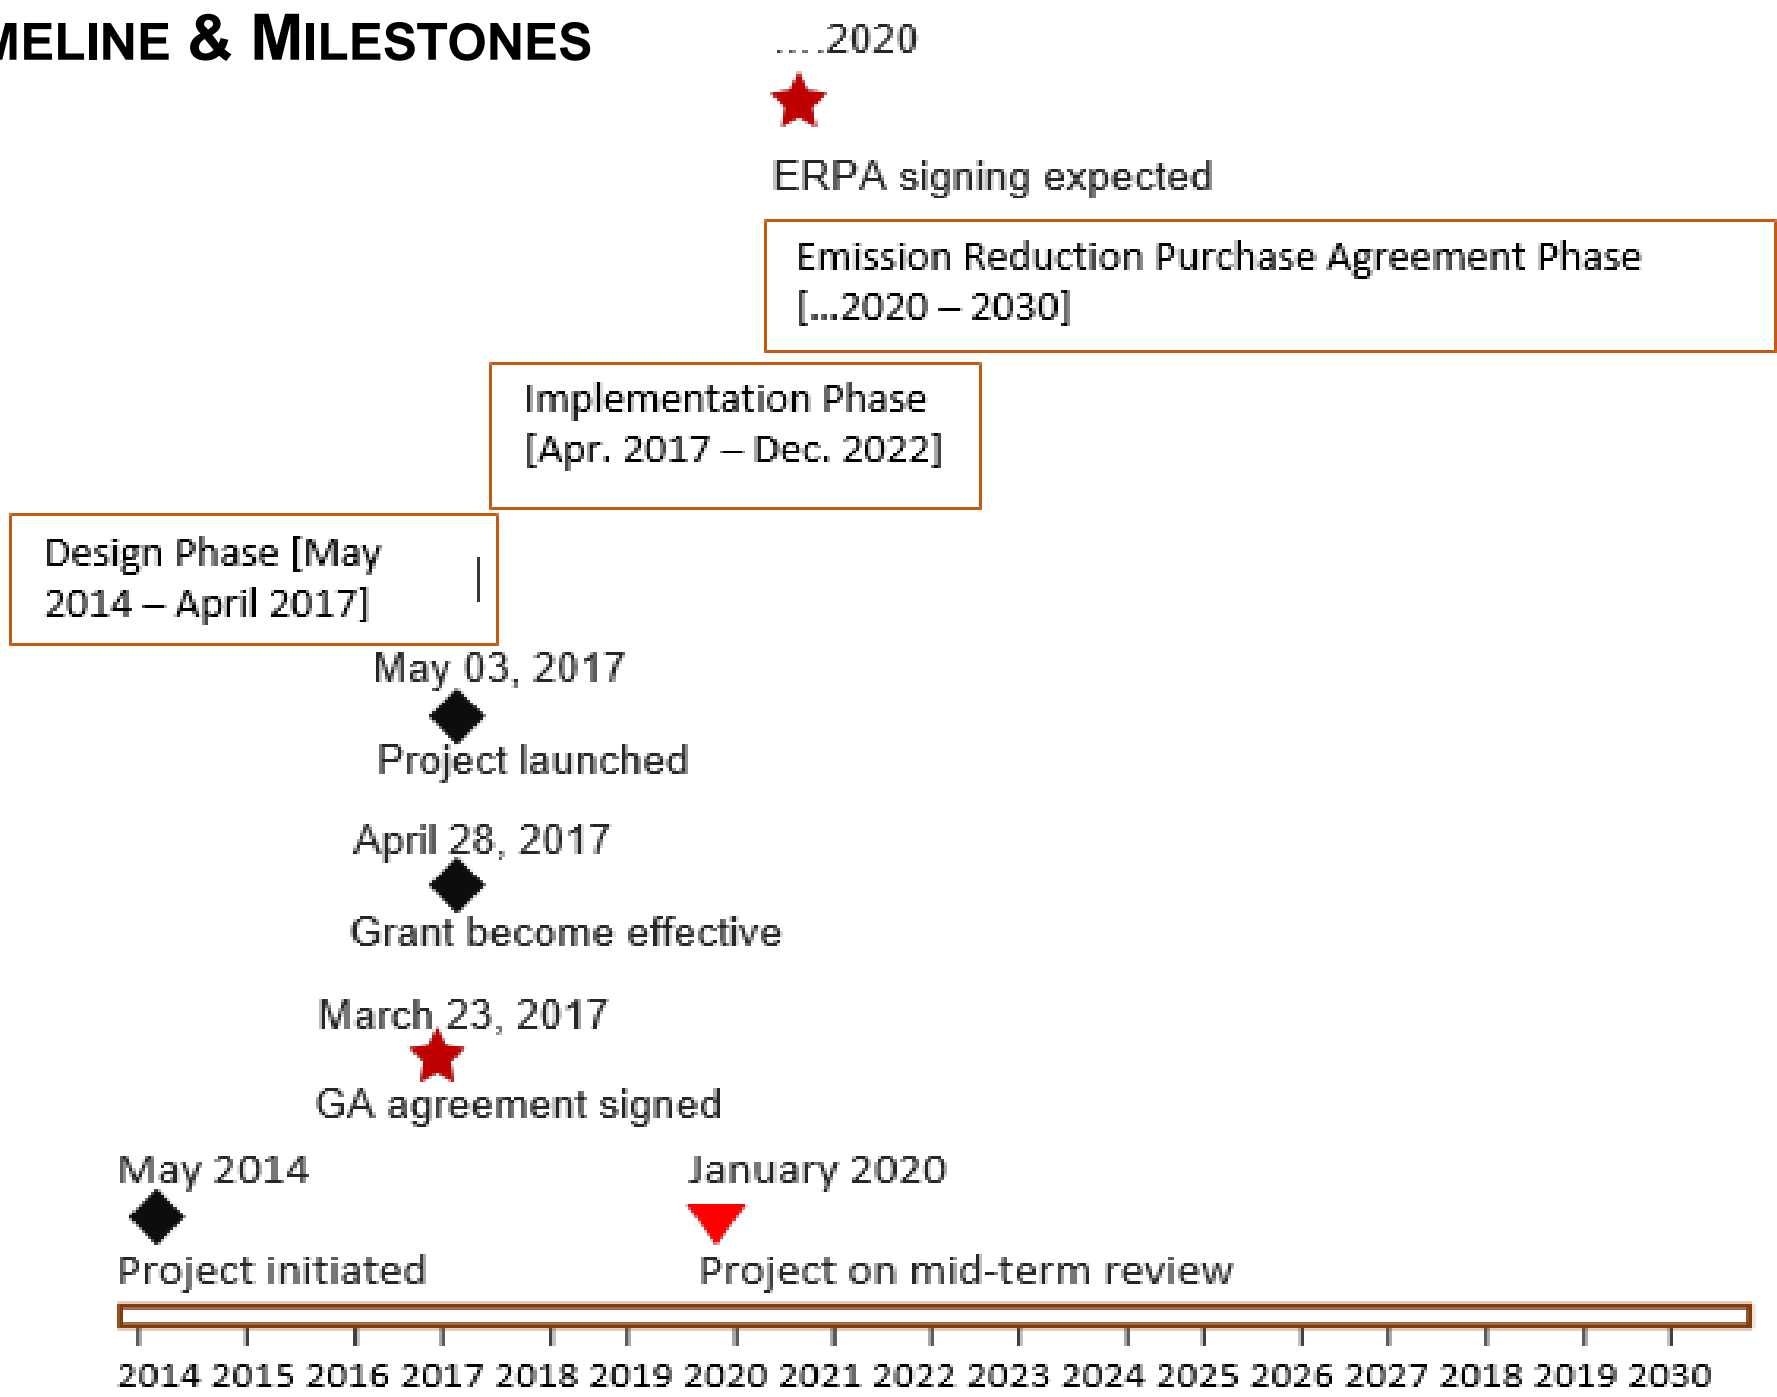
MELINE & MILESTONES

....2020

ERPA signing expected

Emission Reduction Purchase Agreement Phase [...2020 – 2030]

Implementation Phase [Apr. 2017 – Dec. 2022]

Design Phase [May 2014 – April 2017]

May 03, 2017

Project launched

April 28, 2017

Grant become effective

March 23, 2017

GA agreement signed

May 2014

Project initiated

January 2020

Project on mid-term review

2014 2015 2016 2017 2018 2019 2020 2021 2022 2023 2024 2025 2026 2027 2018 2019 2030